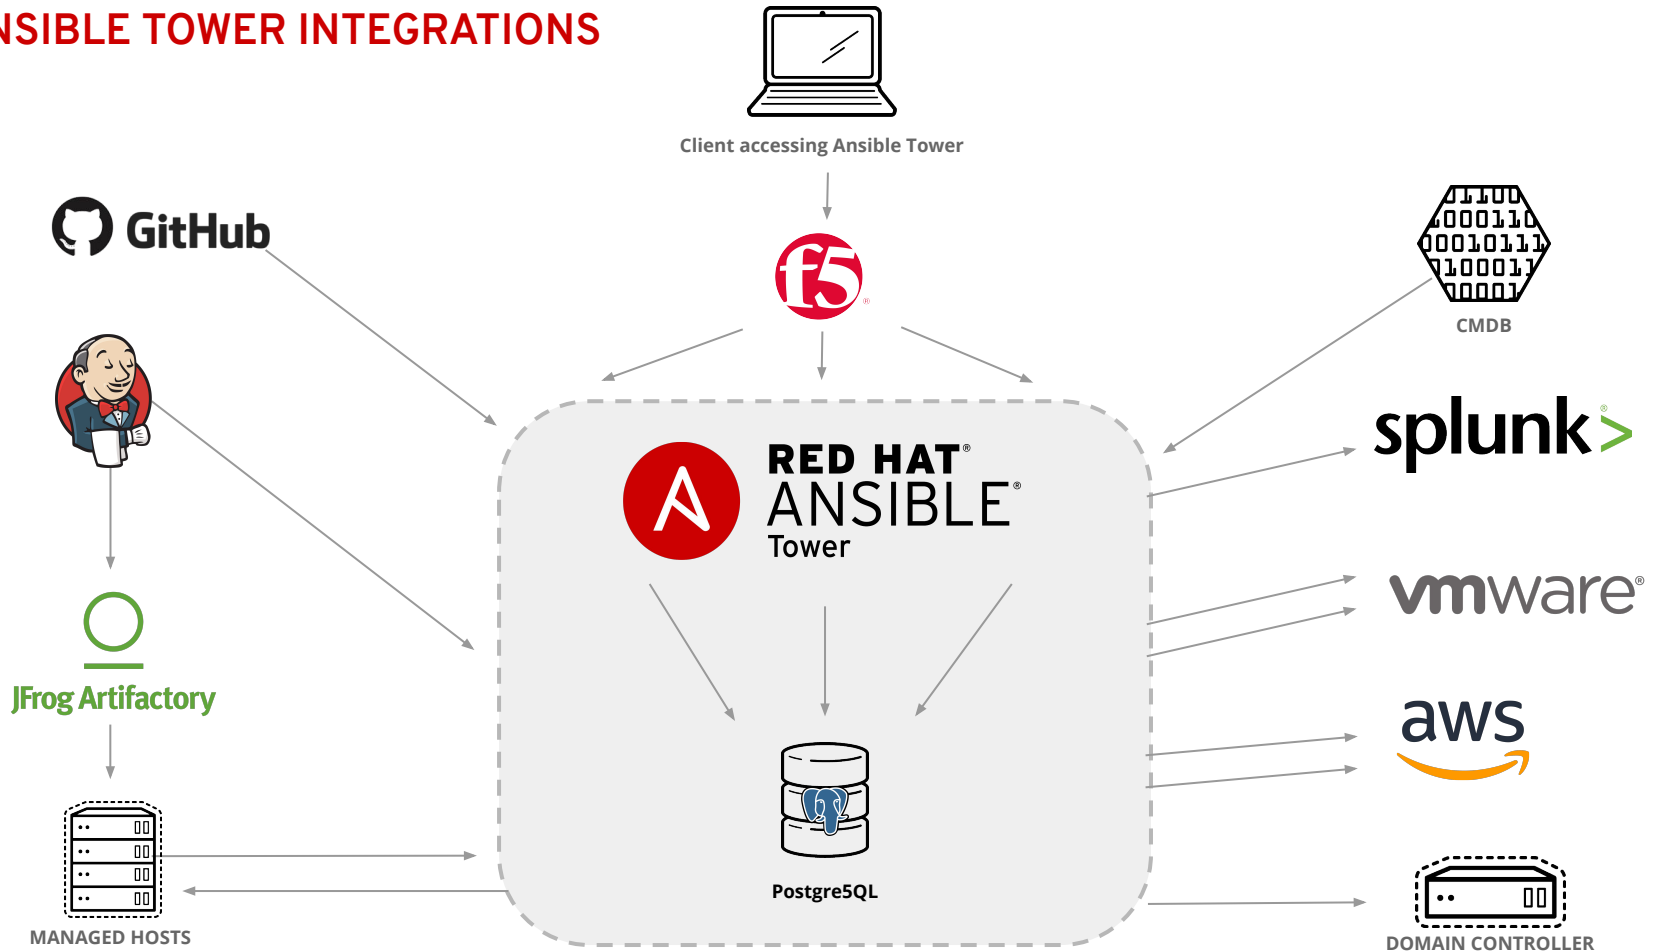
NSIBLE TOWER INTEGRATIONS

Client accessing Ansible Tower

GitHub

f5

0110
000110
0001011
100011
0001

CMDB

RED HAT®
ANSIBLE®
Tower

splunk>

JFrog Artifactory

vmware®

aws

PostgreSQL

MANAGED HOSTS

DOMAIN CONTROLLER